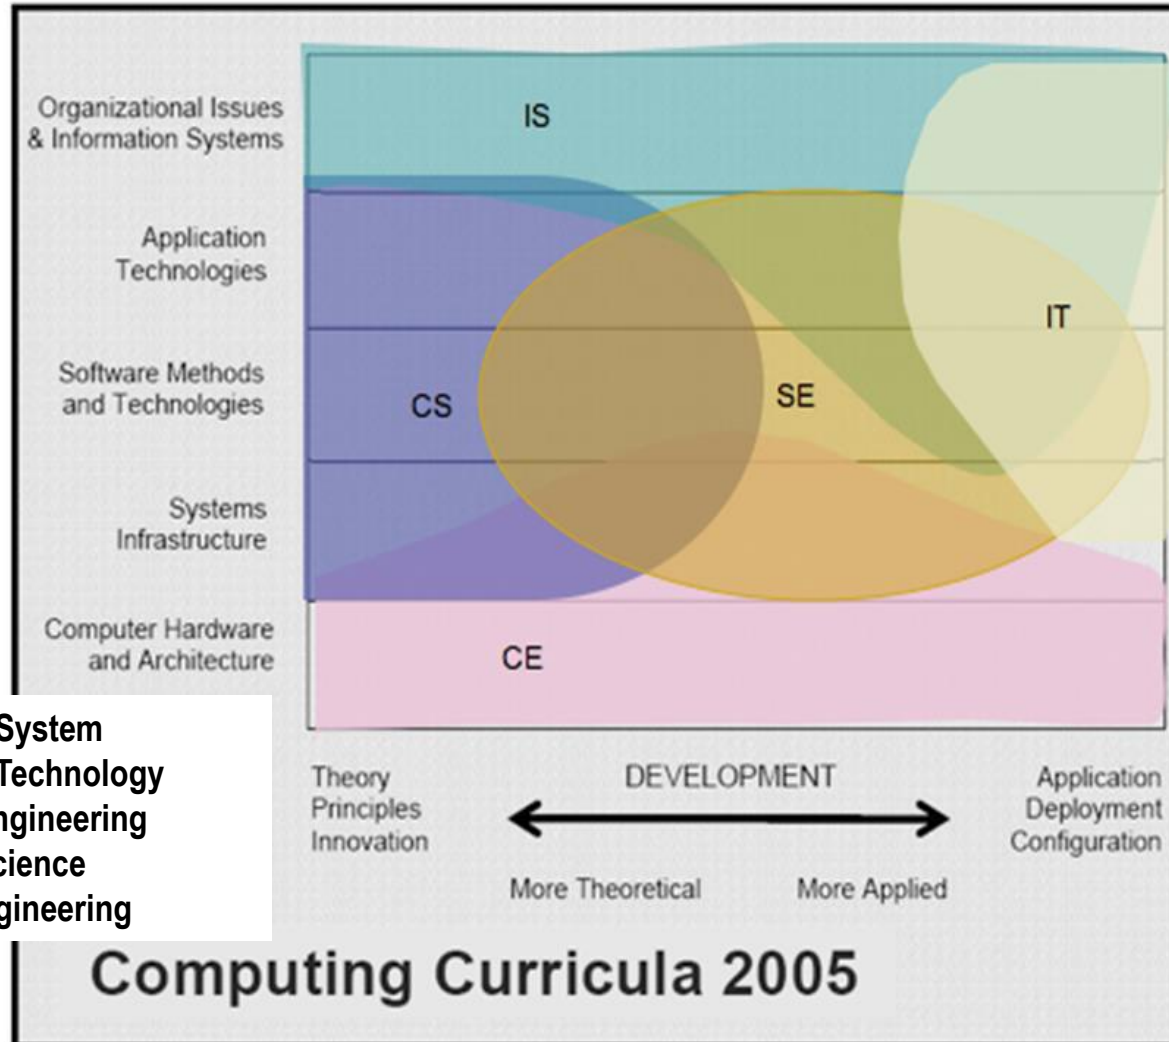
Organizational Issues & Information Systems

Application Technologies

Software Methods and Technologies

Systems Infrastructure

Computer Hardware and Architecture

IS

IT

CS

SE

CE

System
Technology
ngineering
cience
gineering

Theory
Principles
Innovation

DEVELOPMENT

Application
Deployment
Configuration

More Theoretical

More Applied

Computing Curricula 2005